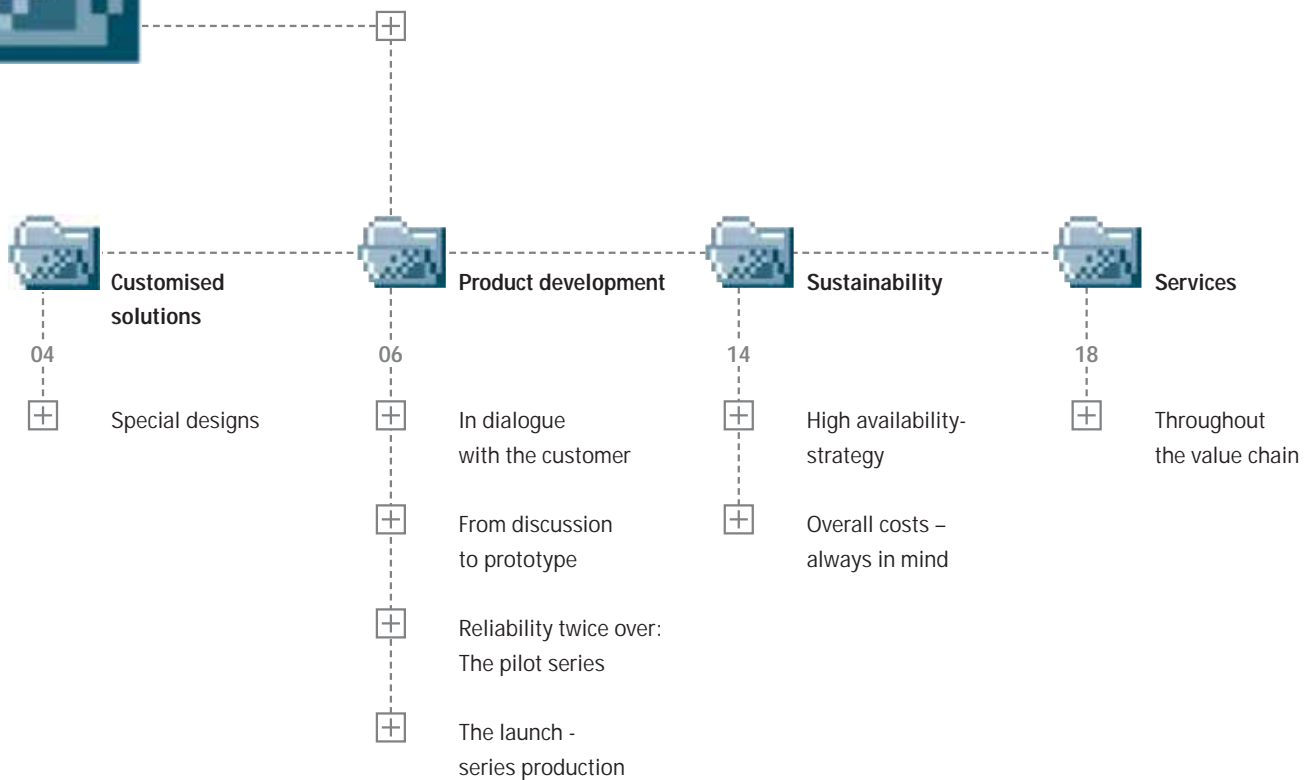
Customised solutions

04

Special designs

Product development

06

In dialogue with the customer

From discussion to prototype

Reliability twice over: The pilot series

The launch - series production

Sustainability

14

High availability-strategy

Overall costs – always in mind

Services

18

Throughout the value chain